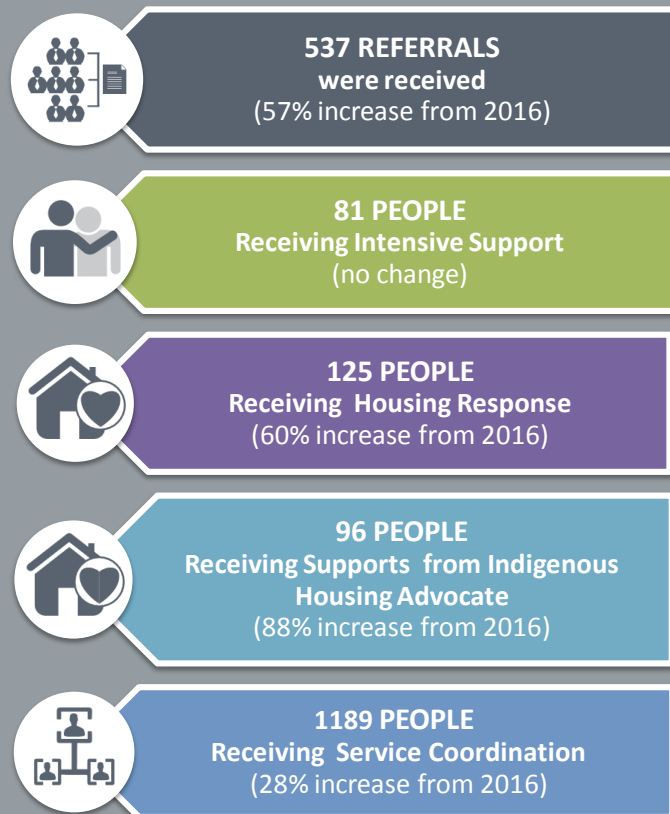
537 REFERRALS
were received
(57% increase from 2016)

81 PEOPLE
Receiving Intensive Support
(no change)

125 PEOPLE
Receiving Housing Response
(60% increase from 2016)

96 PEOPLE
Receiving Supports from Indigenous Housing Advocate
(88% increase from 2016)

1189 PEOPLE
Receiving Service Coordination
(28% increase from 2016)